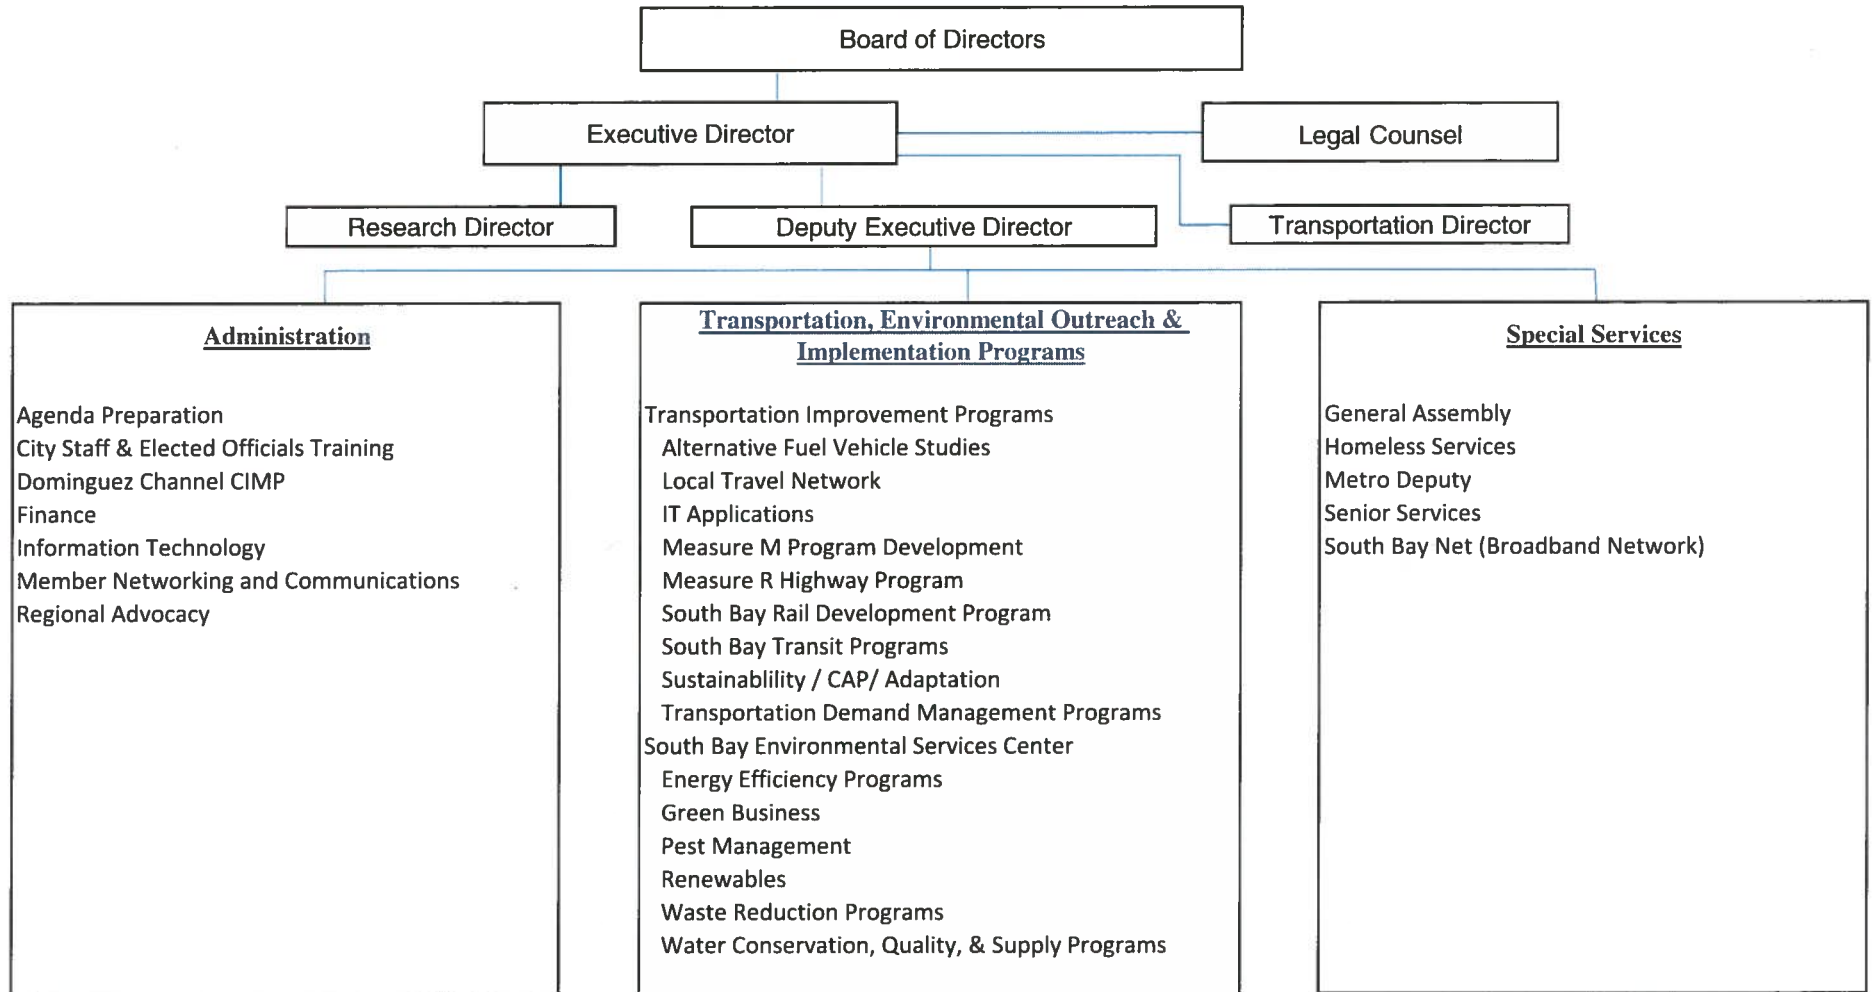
Board of Directors

Executive Director

Legal Counsel

Research Director

Deputy Executive Director

Transportation Director

Administration

Agenda Preparation
City Staff & Elected Officials Training
Dominguez Channel CIMP
Finance
Information Technology
Member Networking and Communications
Regional Advocacy

Transportation, Environmental Outreach & Implementation Programs

Transportation Improvement Programs
Alternative Fuel Vehicle Studies
Local Travel Network
IT Applications
Measure M Program Development
Measure R Highway Program
South Bay Rail Development Program
South Bay Transit Programs
Sustainablility / CAP/ Adaptation
Transportation Demand Management Programs
South Bay Environmental Services Center
Energy Efficiency Programs
Green Business
Pest Management
Renewables
Waste Reduction Programs
Water Conservation, Quality, & Supply Programs

Special Services

General Assembly
Homeless Services
Metro Deputy
Senior Services
South Bay Net (Broadband Network)